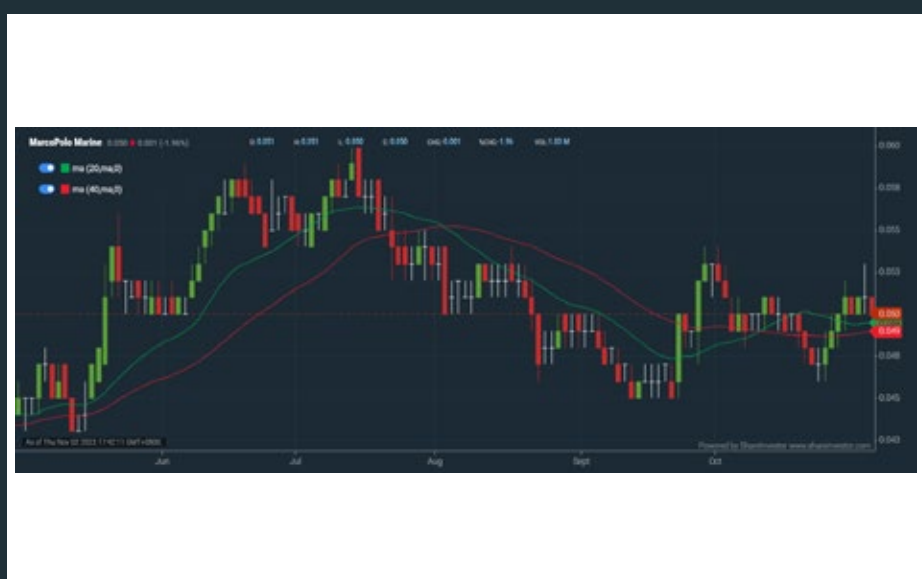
MarcoPolo Marine 0.050 ▼ 0.001 (-1.96%)

O: 0.051 H: 0.051 L: 0.050 C: 0.050 CHG: 0.001 %CHG: -1.96 VOL: 1.20 M

ma (20,ma,0)

ma (40,ma,0)

0.060
0.058
0.055
0.053
0.050
0.049
0.048
0.045
0.043

As of Thu Nov 02 2023 11:42:11 (GMT+0800)

Powered by Shareinvestor www.shareinvestor.com

Jun
Jul
Aug
Sept
Oct